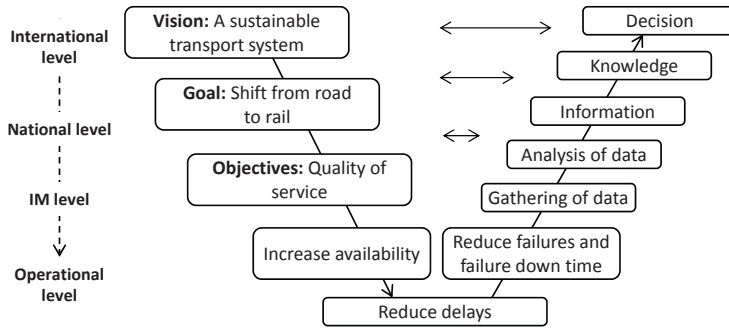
International level

National level

IM level

Operational level

**Vision:** A sustainable transport system

**Goal:** Shift from road to rail

**Objectives:** Quality of service

Increase availability

Reduce delays

Reduce failures and failure down time

Gathering of data

Analysis of data

Information

Knowledge

Decision